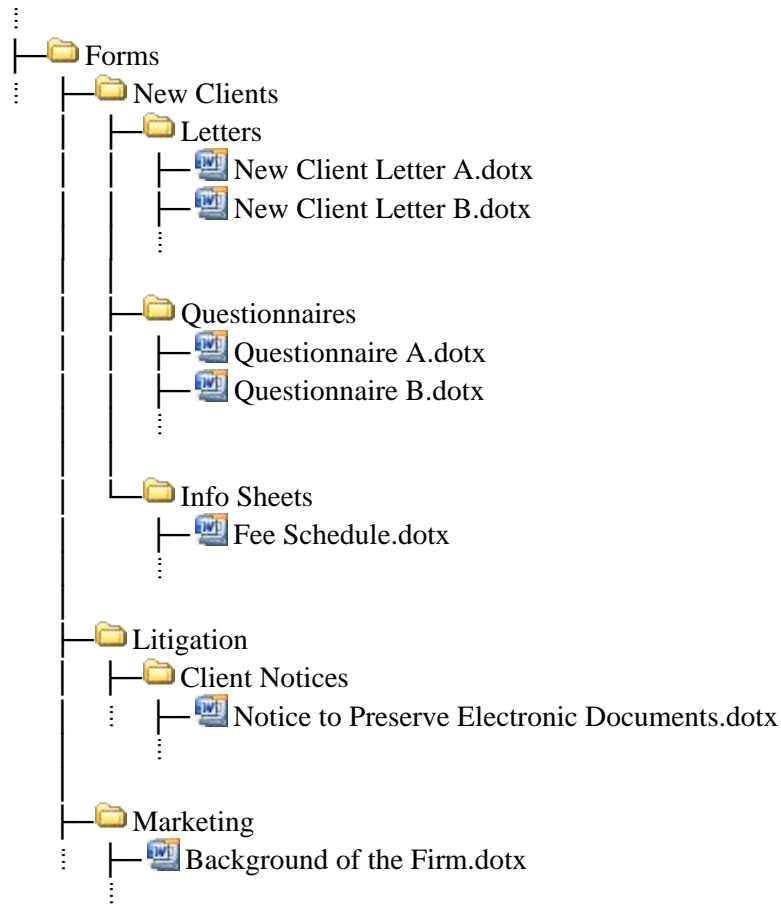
Forms
New Clients
Letters
New Client Letter A.dotx
New Client Letter B.dotx
Questionnaires
Questionnaire A.dotx
Questionnaire B.dotx
Info Sheets
Fee Schedule.dotx
Litigation
Client Notices
Notice to Preserve Electronic Documents.dotx
Marketing
Background of the Firm.dotx